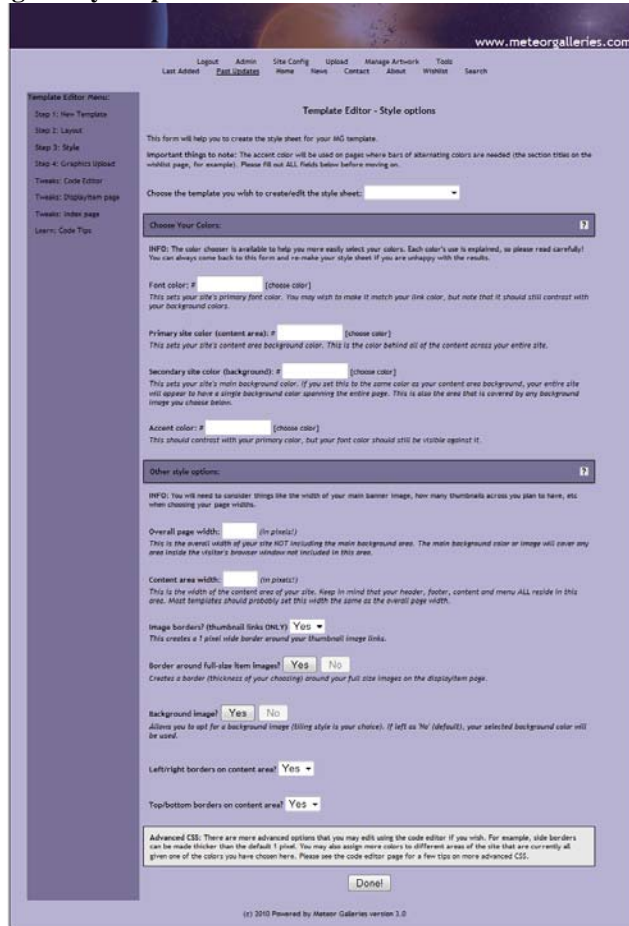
www.meteorgalleries.com

Logout Admin Site Config Upload Manage Artwork Tools
Last Added Past Updates Home News Contact About Wishlist Search

Template Editor Menu:
Step 1: New Template
Step 2: Layout
Step 3: Style
Step 4: Graphics Upload
Tweaks: Code Editor
Tweaks: Displayitem page
Tweaks: Index page
Learn: Code Tips

Template Editor - Style options

This form will help you to create the style sheet for your MG template.

Important things to note: The accent color will be used on pages where bars of alternating colors are needed (the section titles on the wishlist page, for example). Please fill out ALL fields below before moving on.

Choose the template you wish to create/edit the style sheet:

Choose Your Colors:

INFO: The color chooser is available to help you more easily select your colors. Each color's use is explained, so please read carefully! You can always come back to this form and re-make your style sheet if you are unhappy with the results.

Font color: # [choose color]
This sets your site's primary font color. You may wish to make it match your link color, but note that it should still contrast with your background colors.

Primary site color (content area): # [choose color]
This sets your site's content area background color. This is the color behind all of the content across your entire site.

Secondary site color (background): # [choose color]
This sets your site's main background color. If you set this to the same color as your content area background, your entire site will appear to have a single background color spanning the entire page. This is also the area that is covered by any background image you choose below.

Accent color: # [choose color]
This should contrast with your primary color, but your font color should still be visible against it.

Other style options:

INFO: You will need to consider things like the width of your main banner image, how many thumbnails across you plan to have, etc when choosing your page widths.

Overall page width: (in pixels!)
This is the overall width of your site NOT including the main background area. The main background color or image will cover any area inside the visitor's browser window not included in this area.

Content area width: (in pixels!)
This is the width of the content area of your site. Keep in mind that your header, footer, content and menu ALL reside in this area. Most templates should probably set this width the same as the overall page width.

Image borders? (thumbnail links ONLY) Yes
This creates a 1 pixel wide border around your thumbnail image links.

Border around full-size item images? Yes No
Creates a border (thickness of your choosing) around your full size images on the displayitem page.

Background image? Yes No
Allows you to opt for a background image (tiling style is your choice). If left as 'No' (default), your selected background color will be used.

Left/right borders on content area? Yes

Top/bottom borders on content area? Yes

Advanced CSS: There are more advanced options that you may edit using the code editor if you wish. For example, side borders can be made thicker than the default 1 pixel. You may also assign more colors to different areas of the site that are currently all given one of the colors you have chosen here. Please see the code editor page for a few tips on more advanced CSS.

Done!

(c) 2010 Powered by Meteor Galleries version 3.0